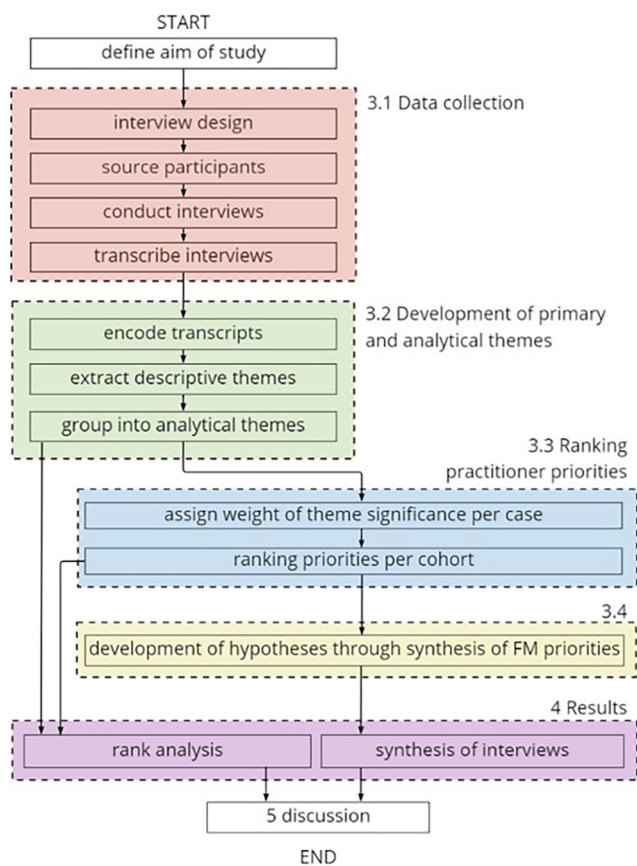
START

define aim of study

3.1 Data collection

interview design

source participants

conduct interviews

transcribe interviews

3.2 Development of primary and analytical themes

encode transcripts

extract descriptive themes

group into analytical themes

3.3 Ranking practitioner priorities

assign weight of theme significance per case

ranking priorities per cohort

3.4

development of hypotheses through synthesis of FM priorities

4 Results

rank analysis

synthesis of interviews

5 discussion

END